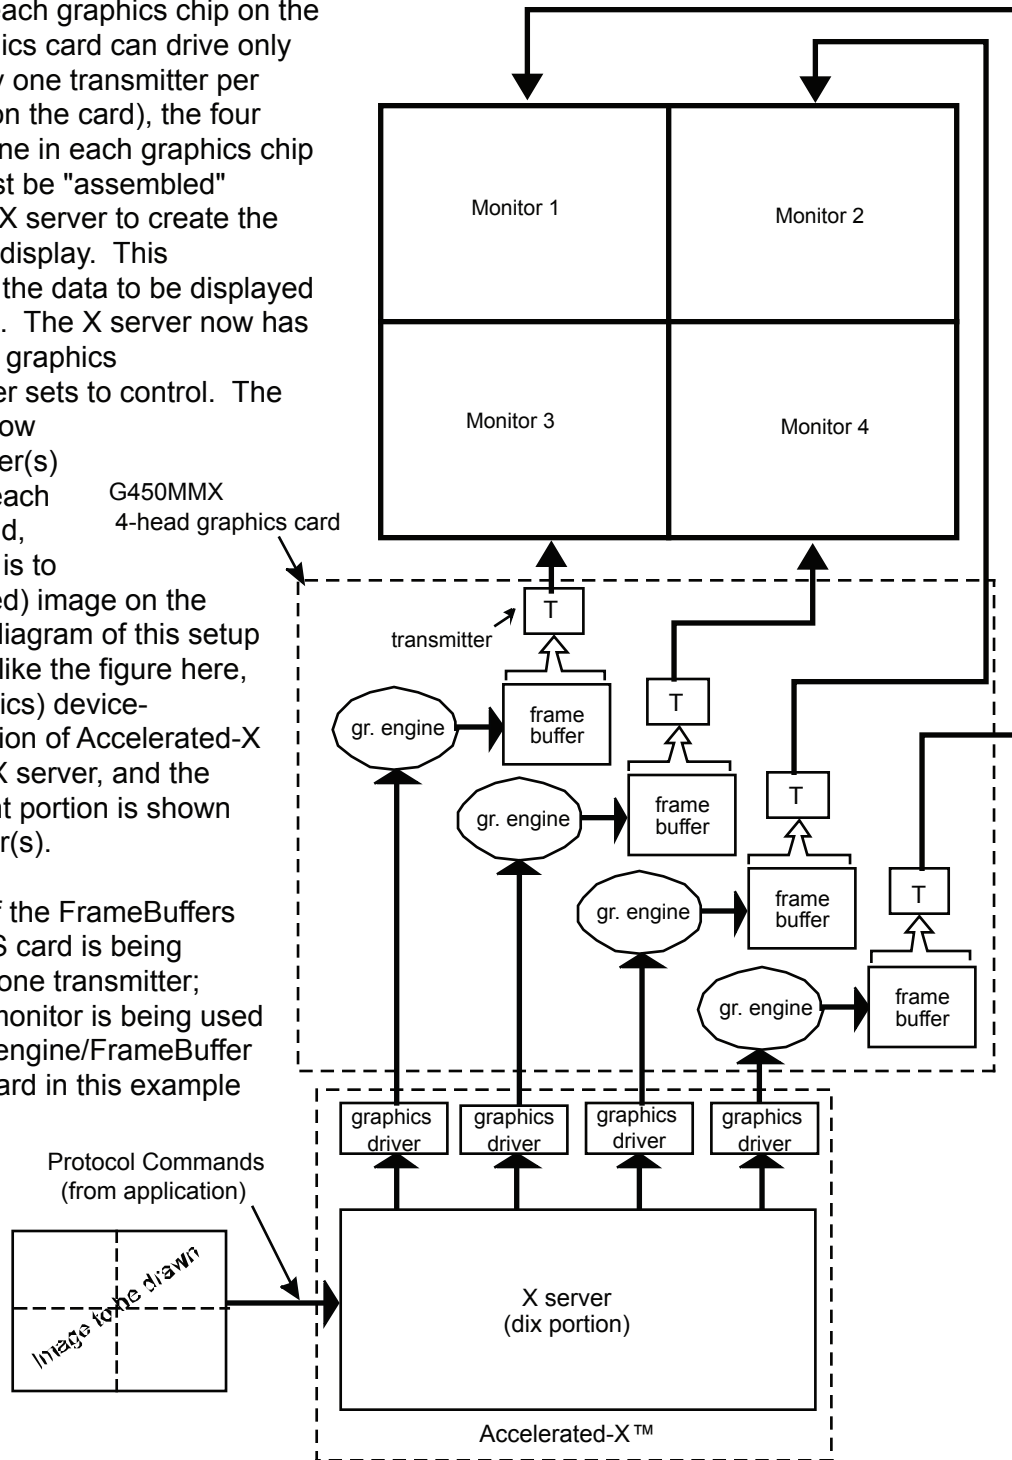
each graphics chip on the ics card can drive only y one transmitter per on the card), the four ne in each graphics chip st be "assembled" X server to create the display. This the data to be displayed . The X server now has graphics er sets to control. The ow er(s) each d, is to ed) image on the diagram of this setup like the figure here, ics) device- ion of Accelerated-X X server, and the nt portion is shown r(s).

f the FrameBuffers S card is being one transmitter; monitor is being used engine/FrameBuffer ard in this example

Monitor 1

Monitor 2

Monitor 3

Monitor 4

G450MMX
4-head graphics card

transmitter

T

T

T

T

gr. engine

frame buffer

gr. engine

frame buffer

gr. engine

frame buffer

gr. engine

frame buffer

graphics driver

graphics driver

graphics driver

graphics driver

Protocol Commands (from application)

Image to be drawn

X server
(dix portion)

Accelerated-X™